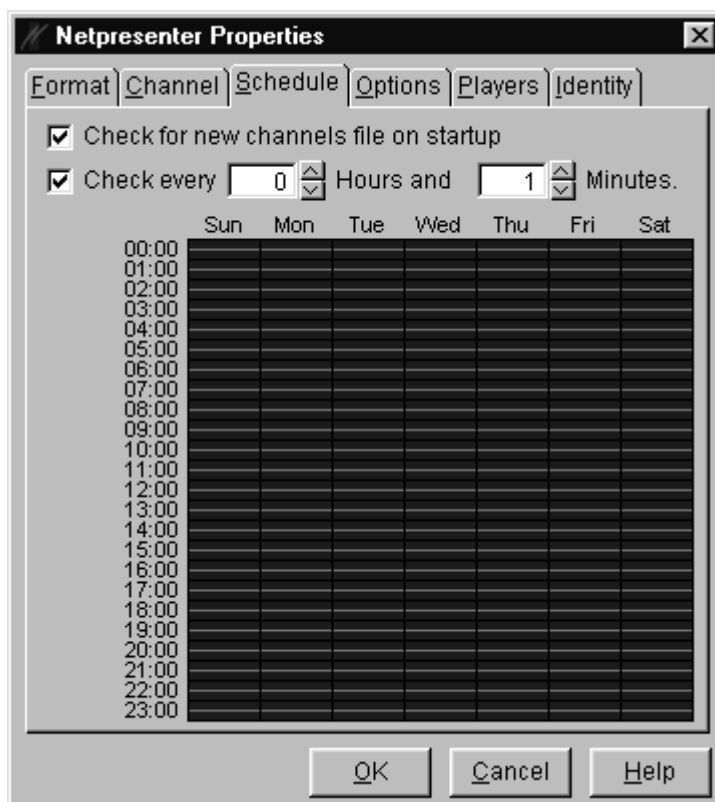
Netpresenter Properties

Format | Channel | Schedule | Options | Players | Identity

Check for new channels file on startup

Check every 0 Hours and 1 Minutes.

Sun Mon Tue Wed Thu Fri Sat

00:00
01:00
02:00
03:00
04:00
05:00
06:00
07:00
08:00
09:00
10:00
11:00
12:00
13:00
14:00
15:00
16:00
17:00
18:00
19:00
20:00
21:00
22:00
23:00

OK Cancel Help